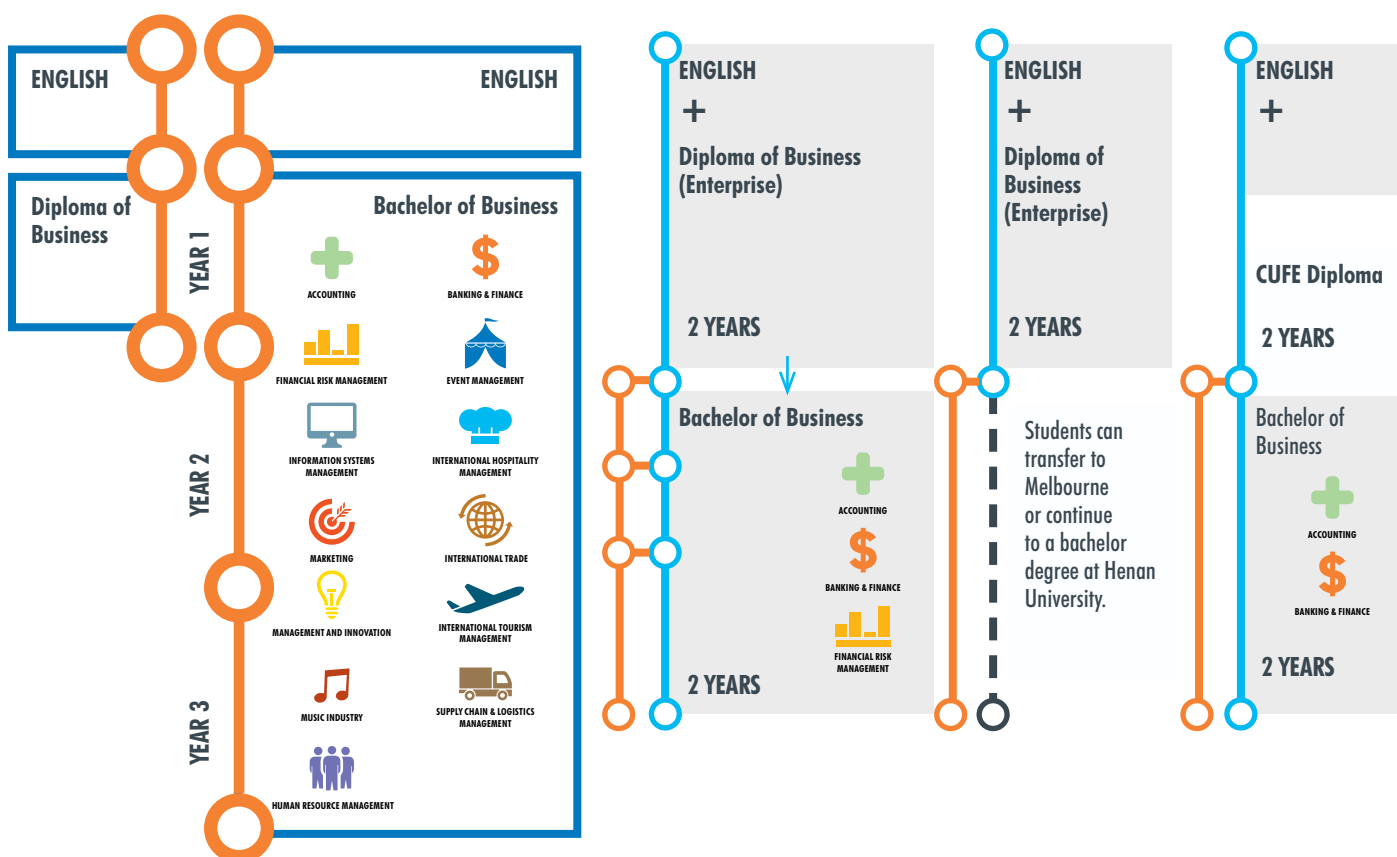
ENGLISH

ENGLISH

Diploma of Business

YEAR 1

Bachelor of Business

ACCOUNTING

BANKING & FINANCE

FINANCIAL RISK MANAGEMENT

EVENT MANAGEMENT

YEAR 2

INFORMATION SYSTEMS MANAGEMENT

INTERNATIONAL HOSPITALITY MANAGEMENT

MARKETING

INTERNATIONAL TRADE

MANAGEMENT AND INNOVATION

INTERNATIONAL TOURISM MANAGEMENT

YEAR 3

MUSIC INDUSTRY

SUPPLY CHAIN & LOGISTICS MANAGEMENT

HUMAN RESOURCE MANAGEMENT

ENGLISH
+
Diploma of Business (Enterprise)

2 YEARS

Bachelor of Business

ACCOUNTING

BANKING & FINANCE

FINANCIAL RISK MANAGEMENT

2 YEARS

ENGLISH
+
Diploma of Business (Enterprise)

2 YEARS

Students can transfer to Melbourne or continue to a bachelor degree at Henan University.

ENGLISH
+

CUFE Diploma

2 YEARS

Bachelor of Business

ACCOUNTING

BANKING & FINANCE

2 YEARS